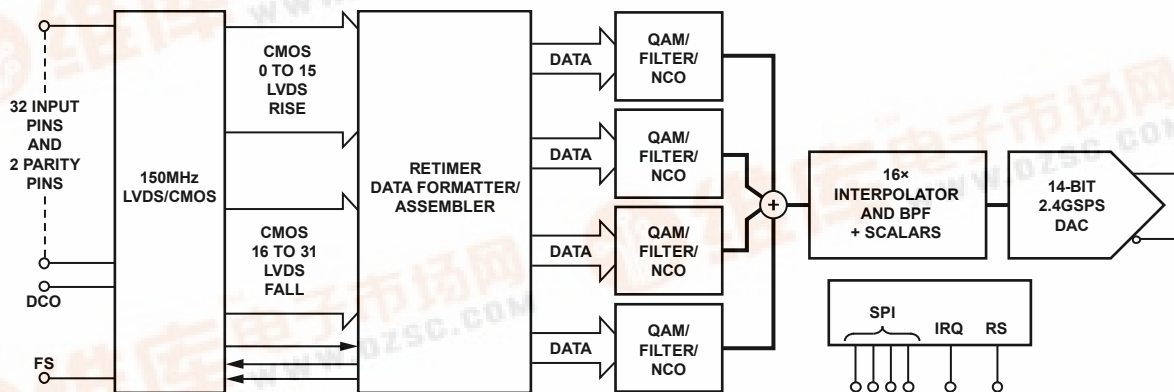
32 INPUT PINS AND 2 PARITY PINS

DCO

FS

150MHz LVDS/CMOS

CMOS 0 TO 15 LVDS RISE

CMOS 16 TO 31 LVDS FALL

RETIMER DATA FORMATTER/ ASSEMBLER

DATA

DATA

DATA

DATA

QAM/ FILTER/ NCO

QAM/ FILTER/ NCO

QAM/ FILTER/ NCO

QAM/ FILTER/ NCO

+

16× INTERPOLATOR AND BPF + SCALARS

14-BIT 2.4GSPS DAC

SPI

IRQ

RS

www.dzsc.com

www.dzsc.com